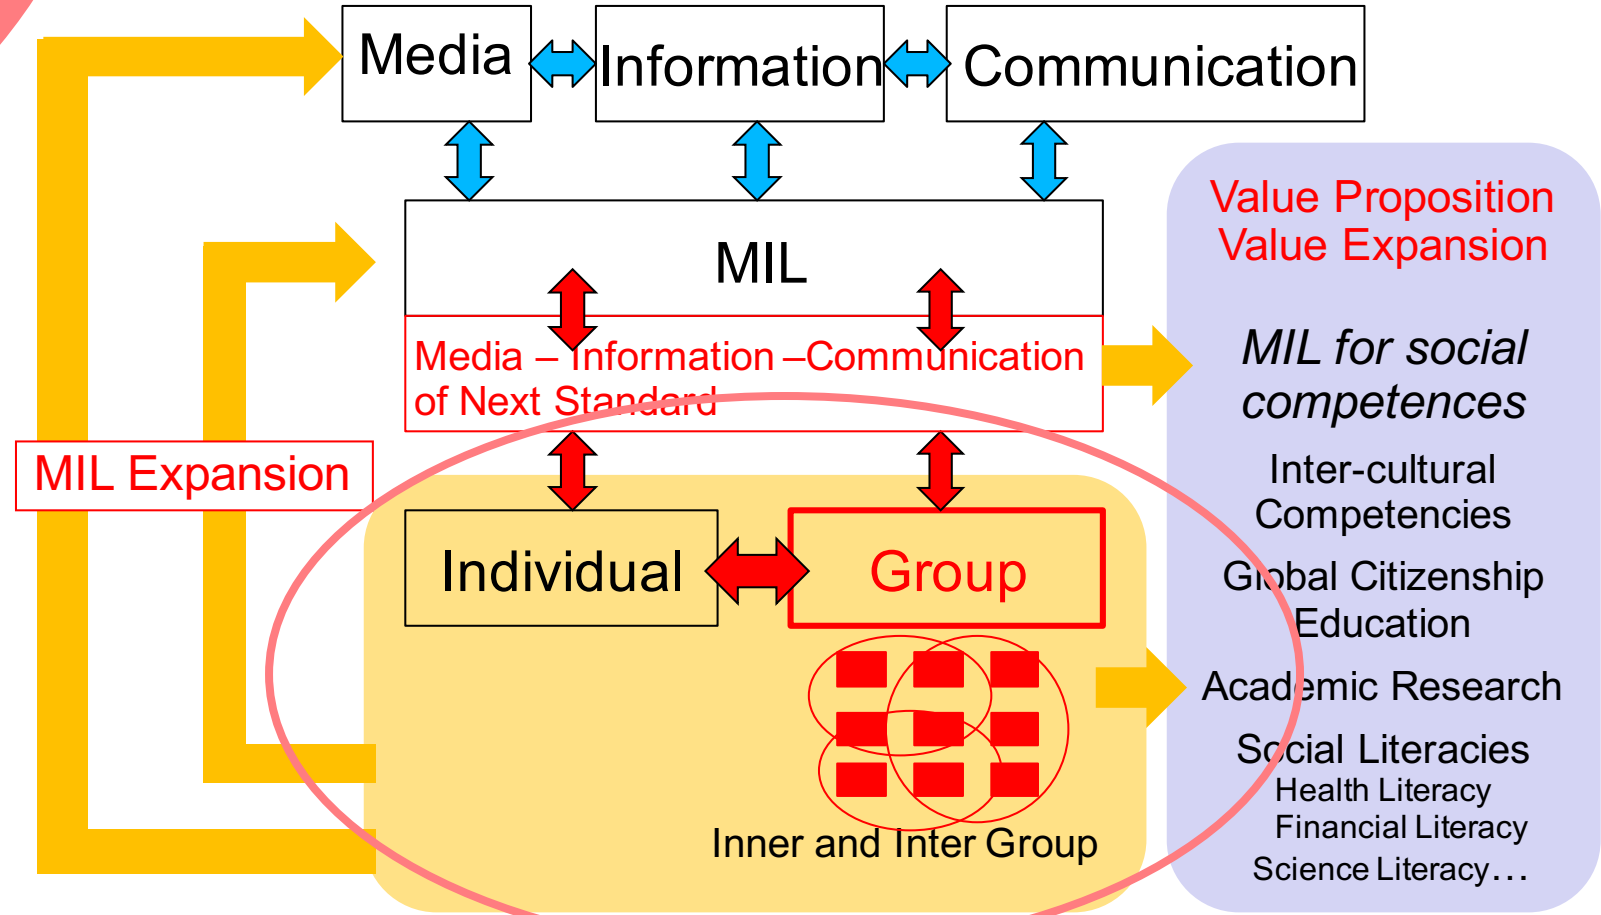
Media

Information

Communication

MIL

Media – Information –Communication of Next Standard

MIL Expansion

Individual

Group

Inner and Inter Group

Value Proposition
Value Expansion

MIL for social competences

Inter-cultural Competencies

Global Citizenship Education

Academic Research

Social Literacies
Health Literacy
Financial Literacy
Science Literacy…